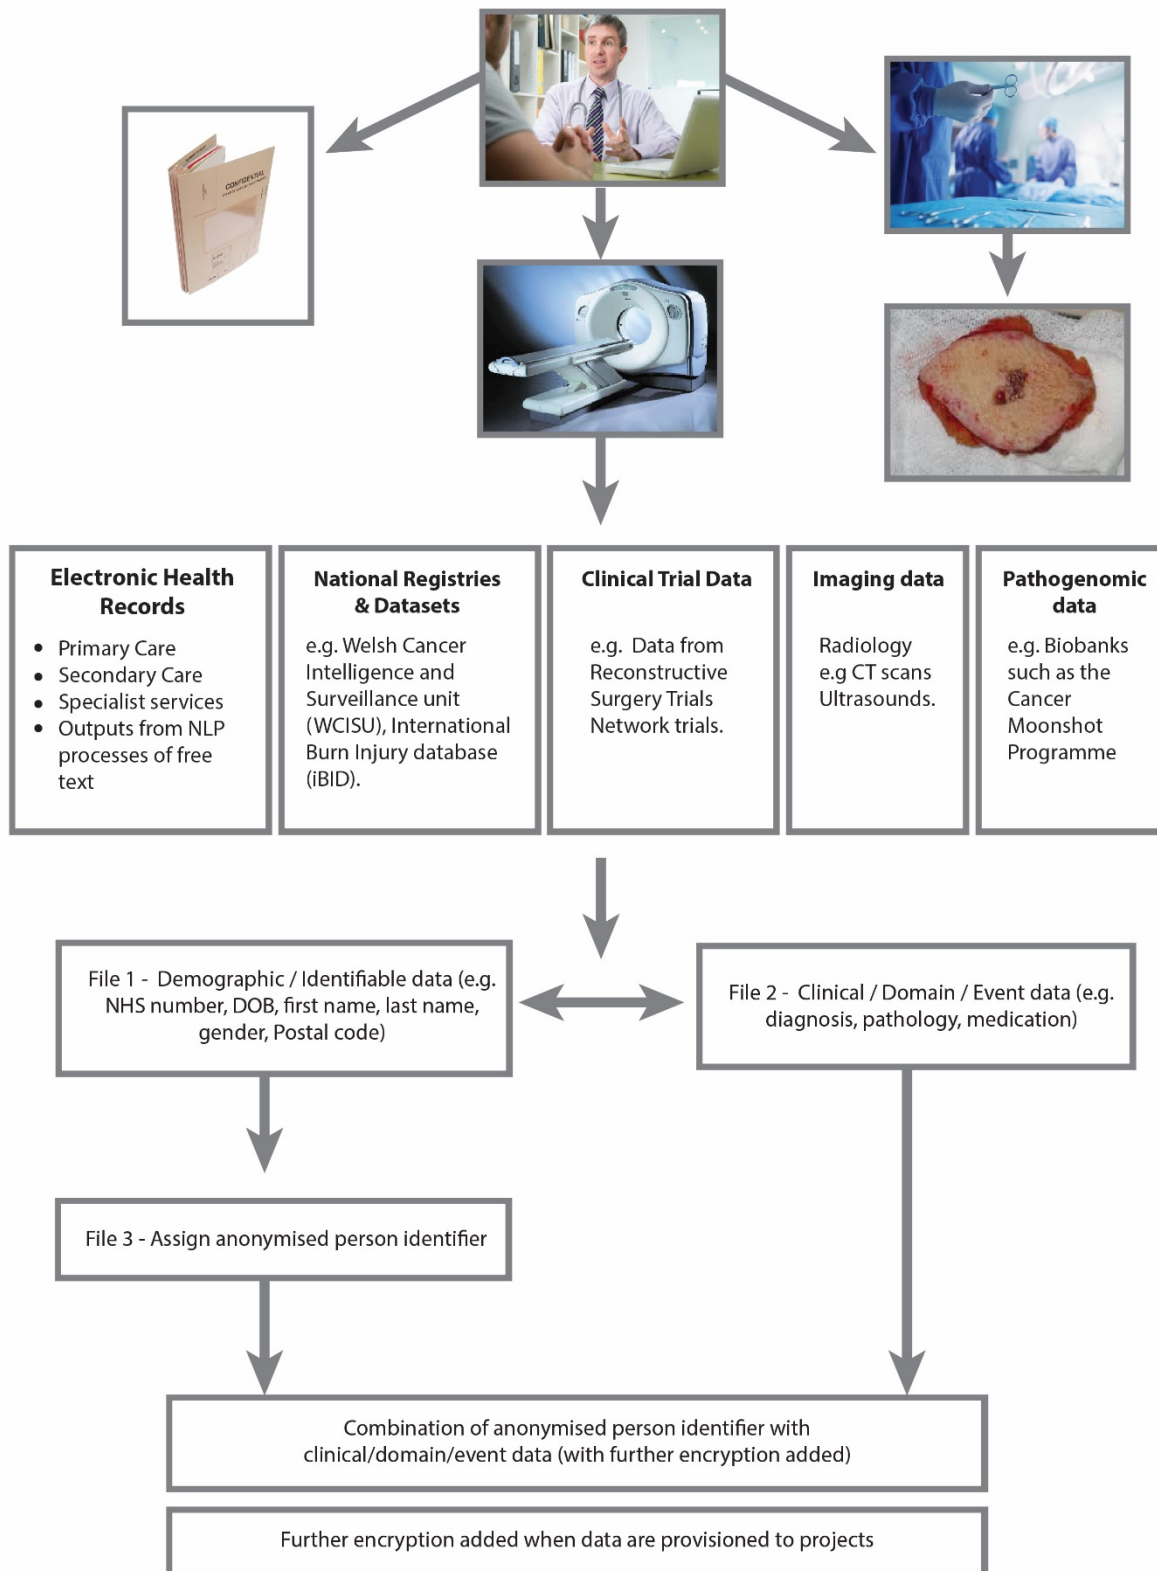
CONFIDENTIAL

Electronic Health Records
- Primary Care
- Secondary Care
- Specialist services
- Outputs from NLP processes of free text

National Registries & Datasets
e.g. Welsh Cancer Intelligence and Surveillance unit (WCISU), International Burn Injury database (iBID).

Clinical Trial Data
e.g. Data from Reconstructive Surgery Trials Network trials.

Imaging data
Radiology e.g CT scans Ultrasounds.

Pathogenomic data
e.g. Biobanks such as the Cancer Moonshot Programme

File 1 - Demographic / Identifiable data (e.g. NHS number, DOB, first name, last name, gender, Postal code)

File 2 - Clinical / Domain / Event data (e.g. diagnosis, pathology, medication)

File 3 - Assign anonymised person identifier

Combination of anonymised person identifier with clinical/domain/event data (with further encryption added)

Further encryption added when data are provisioned to projects